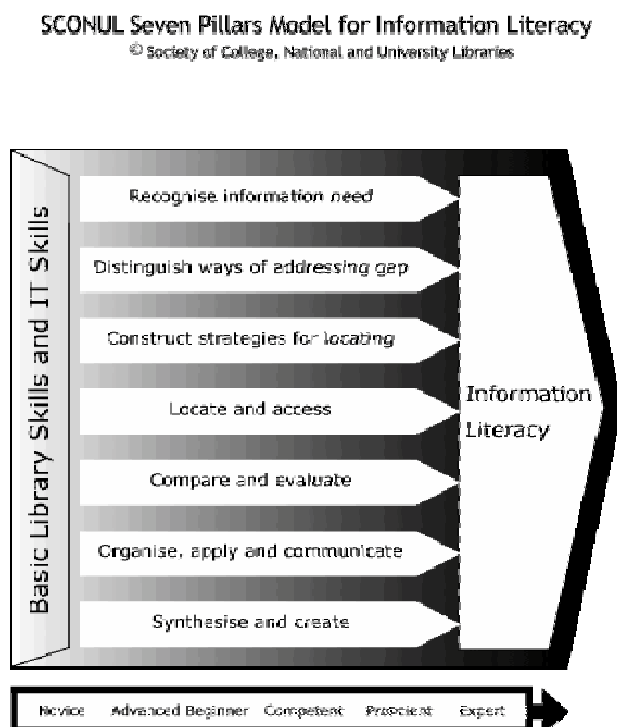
SCONUL Seven Pillars Model for Information Literacy
© Society of College, National and University Libraries

Basic Library Skills and IT Skills

Recognise information need

Distinguish ways of addressing gap

Construct strategies for locating

Locate and access

Compare and evaluate

Organise, apply and communicate

Synthesise and create

Information Literacy

Novice Advanced Beginner Competent Proficient Expert